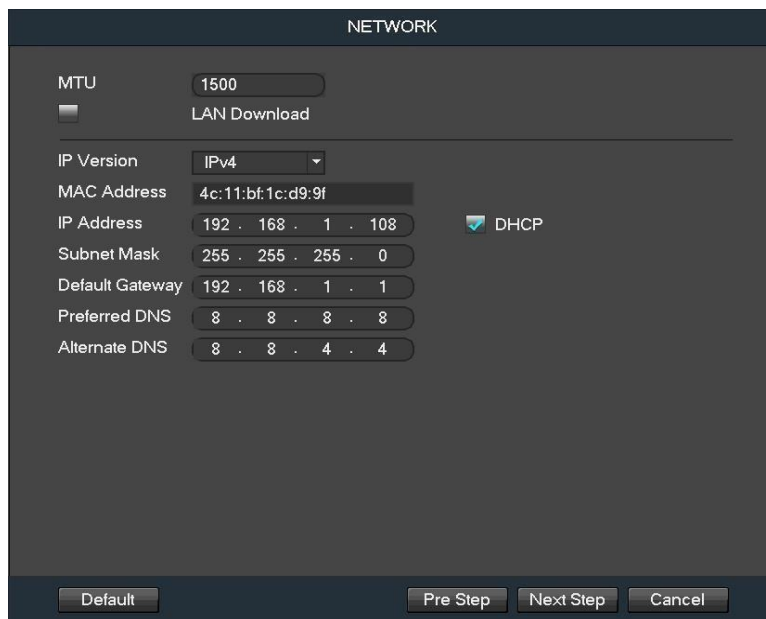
NETWORK

MTU 1500

LAN Download

IP Version IPv4

MAC Address 4c:11:bf:1c:d9:9f

IP Address 192 . 168 . 1 . 108 DHCP

Subnet Mask 255 . 255 . 255 . 0

Default Gateway 192 . 168 . 1 . 1

Preferred DNS 8 . 8 . 8 . 8

Alternate DNS 8 . 8 . 4 . 4

Default Pre Step Next Step Cancel